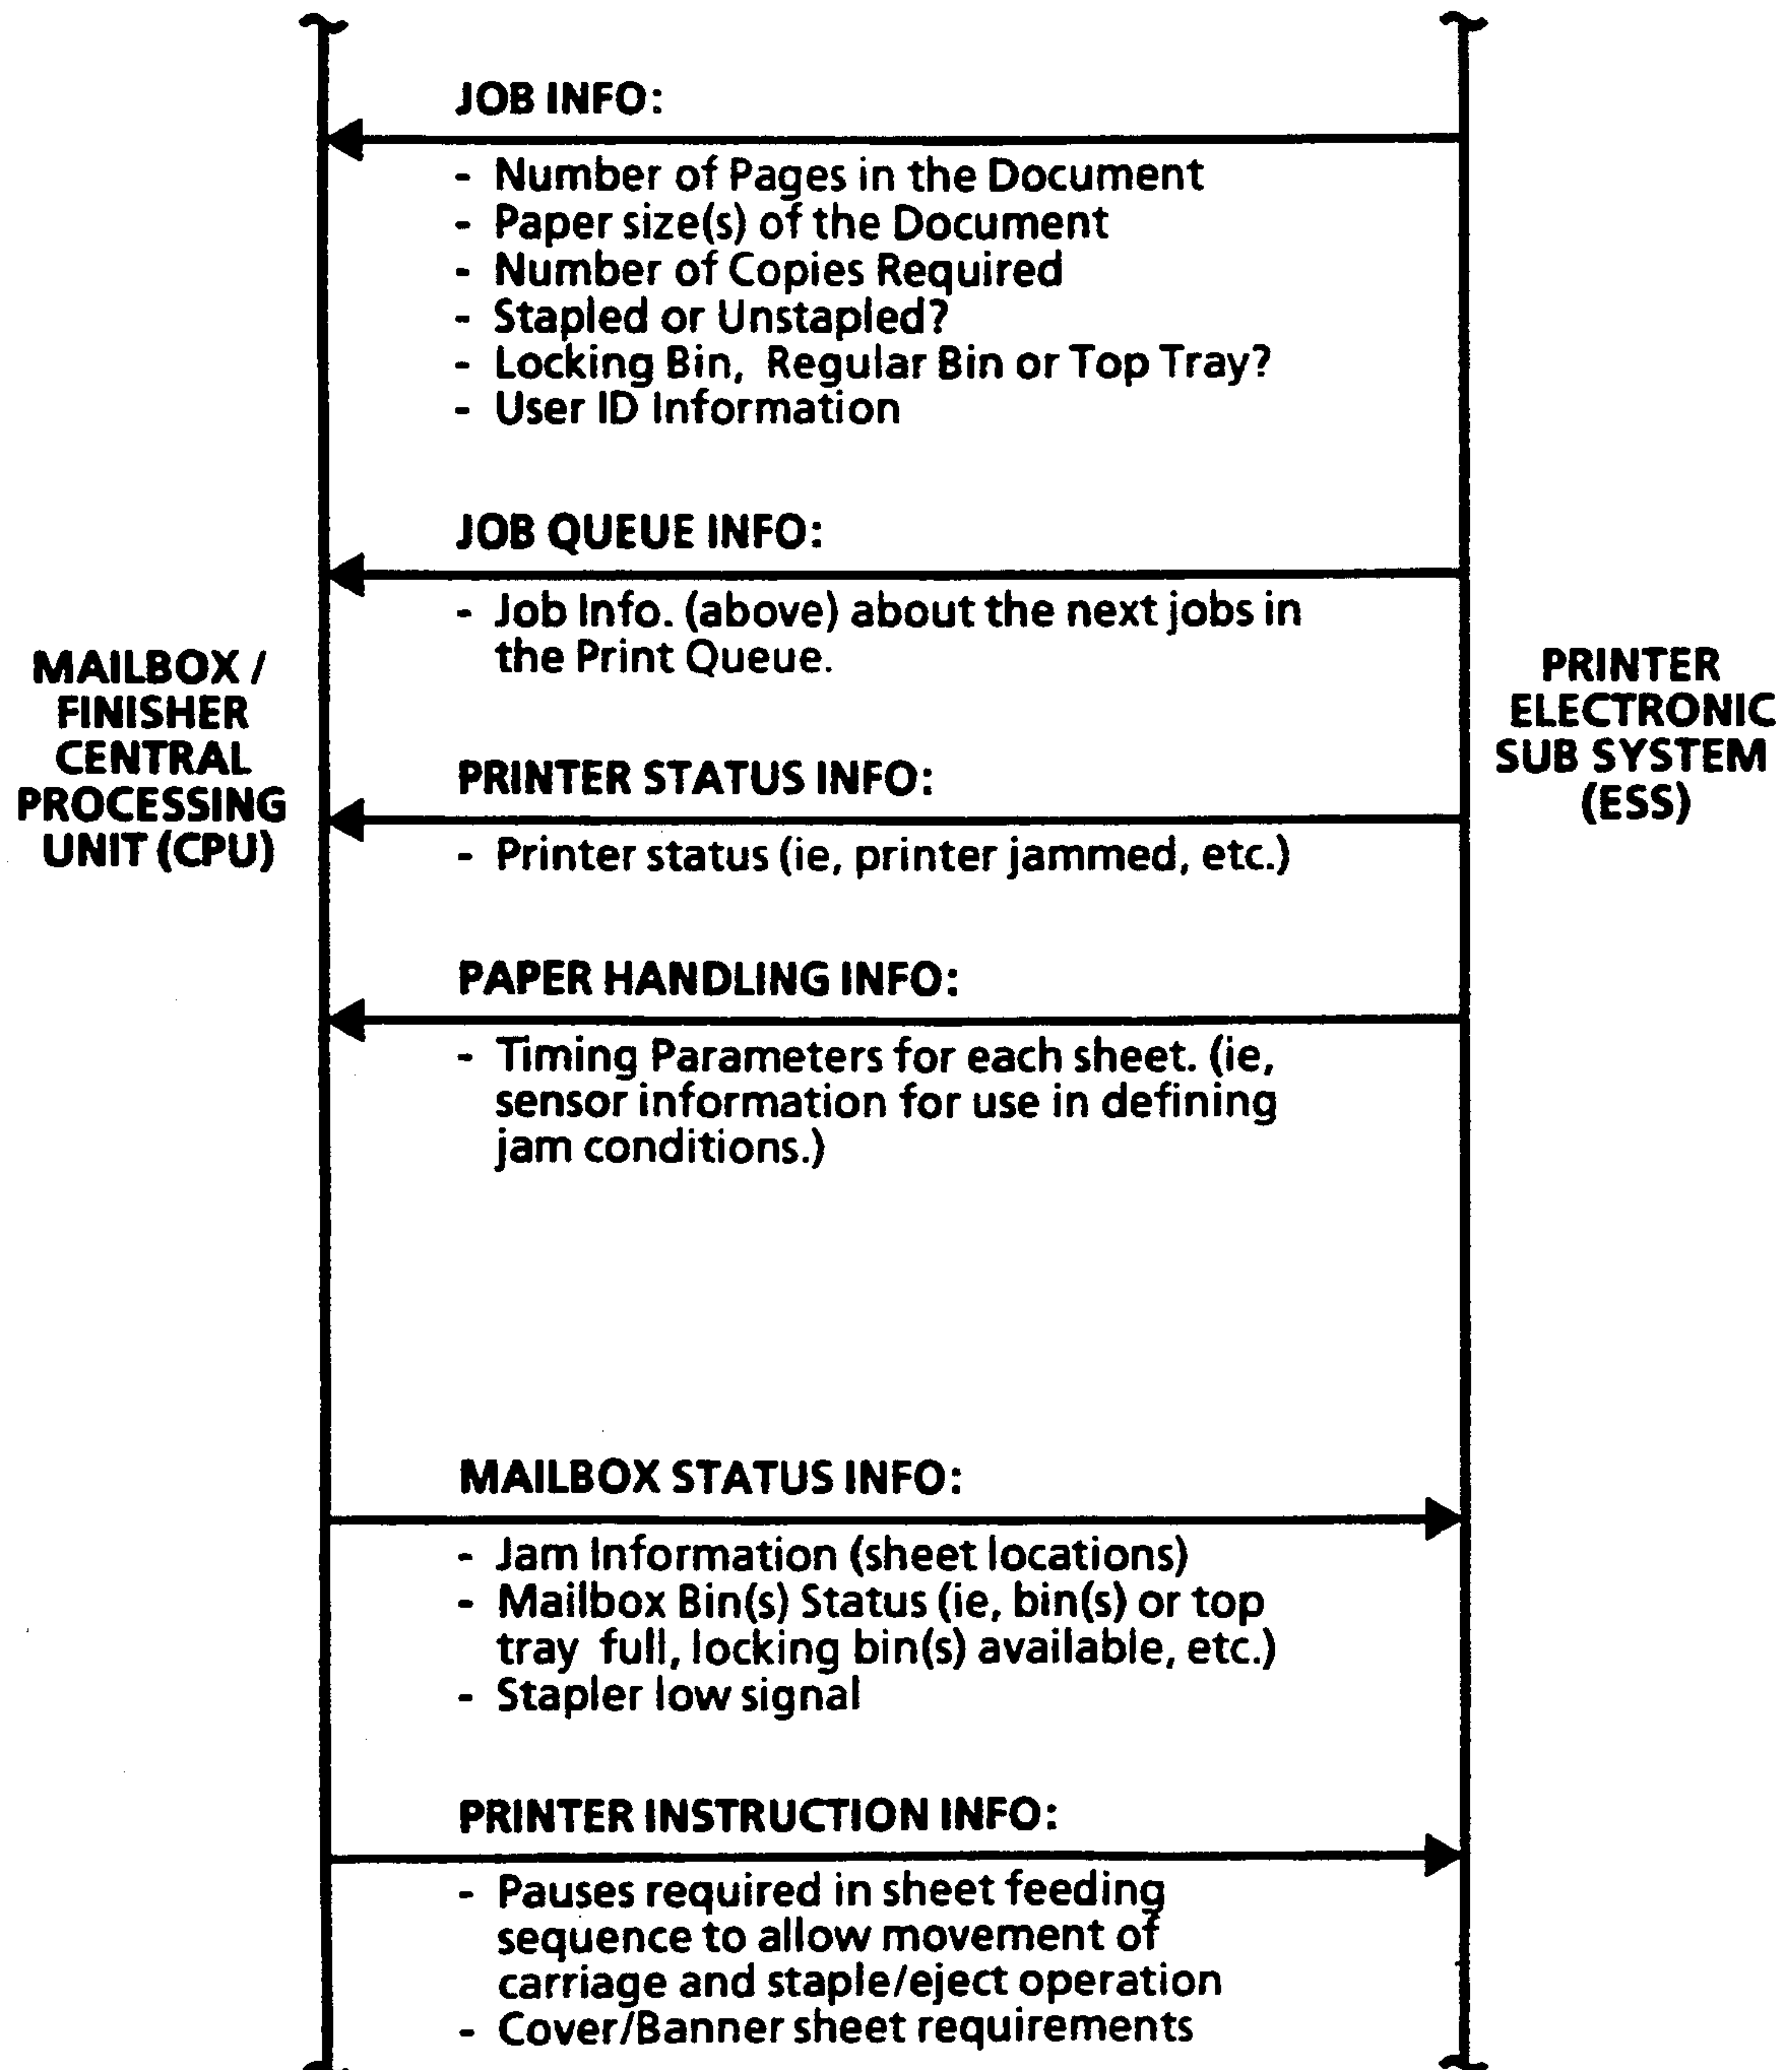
JOB INFO:

- Number of Pages in the Document
- Paper size(s) of the Document
- Number of Copies Required
- Stapled or Unstapled?
- Locking Bin, Regular Bin or Top Tray?
- User ID Information

JOB QUEUE INFO:

- Job Info. (above) about the next jobs in the Print Queue.

MAILBOX / FINISHER CENTRAL PROCESSING UNIT (CPU)

PRINTER ELECTRONIC SUB SYSTEM (ESS)

PRINTER STATUS INFO:

- Printer status (ie, printer jammed, etc.)

PAPER HANDLING INFO:

- Timing Parameters for each sheet. (ie, sensor information for use in defining jam conditions.)

MAILBOX STATUS INFO:

- Jam Information (sheet locations)
- Mailbox Bin(s) Status (ie, bin(s) or top tray full, locking bin(s) available, etc.)
- Stapler low signal

PRINTER INSTRUCTION INFO:

- Pauses required in sheet feeding sequence to allow movement of carriage and staple/eject operation
- Cover/Banner sheet requirements